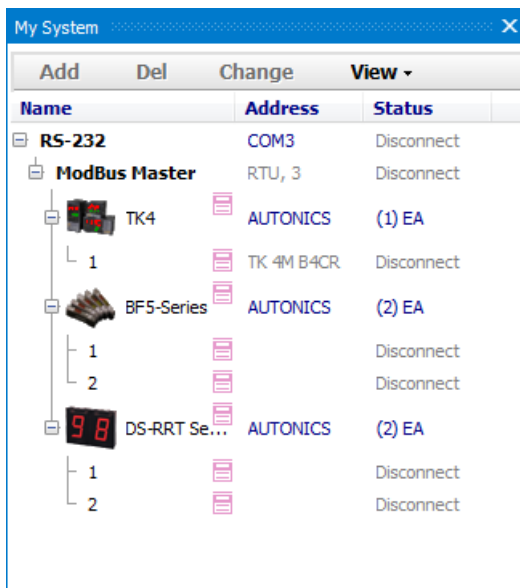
My System

Add Del Change View ▾

| Name | Address | Status |
|---|---|---|
| RS-232 | COM3 | Disconnect |
| ModBus Master | RTU, 3 | Disconnect |
| TK4 | AUTONICS | (1) EA |
| 1 | TK 4M B4CR | Disconnect |
| BF5-Series | AUTONICS | (2) EA |
| 1 | | Disconnect |
| 2 | | Disconnect |
| DS-RRT Se... | AUTONICS | (2) EA |
| 1 | | Disconnect |
| 2 | | Disconnect |